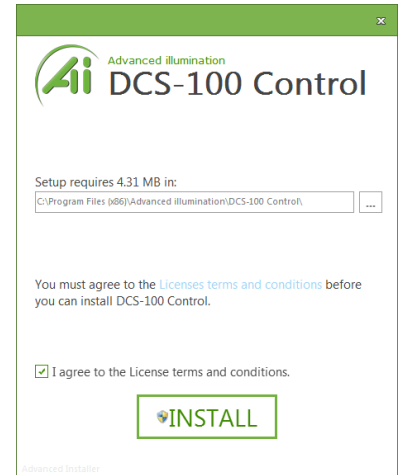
Ai Advanced illumination
DCS-100 Control

Setup requires 4.31 MB in:

C:\Program Files (x86)\Advanced illumination\DCS-100 Control\

...

You must agree to the Licenses terms and conditions before you can install DCS-100 Control.

I agree to the License terms and conditions.

INSTALL

Advanced Installer